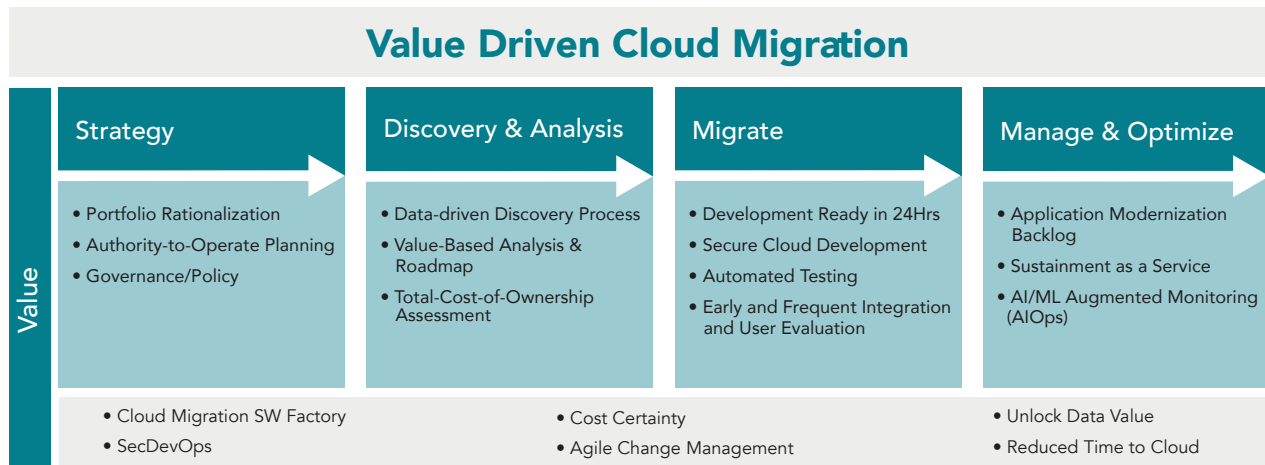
Value Driven Cloud Migration

Value

Strategy

• Portfolio Rationalization
• Authority-to-Operate Planning
• Governance/Policy

Discovery & Analysis

• Data-driven Discovery Process
• Value-Based Analysis & Roadmap
• Total-Cost-of-Ownership Assessment

Migrate

• Development Ready in 24Hrs
• Secure Cloud Development
• Automated Testing
• Early and Frequent Integration and User Evaluation

Manage & Optimize

• Application Modernization Backlog
• Sustainment as a Service
• AI/ML Augmented Monitoring (AIOps)

• Cloud Migration SW Factory
• SecDevOps

• Cost Certainty
• Agile Change Management

• Unlock Data Value
• Reduced Time to Cloud